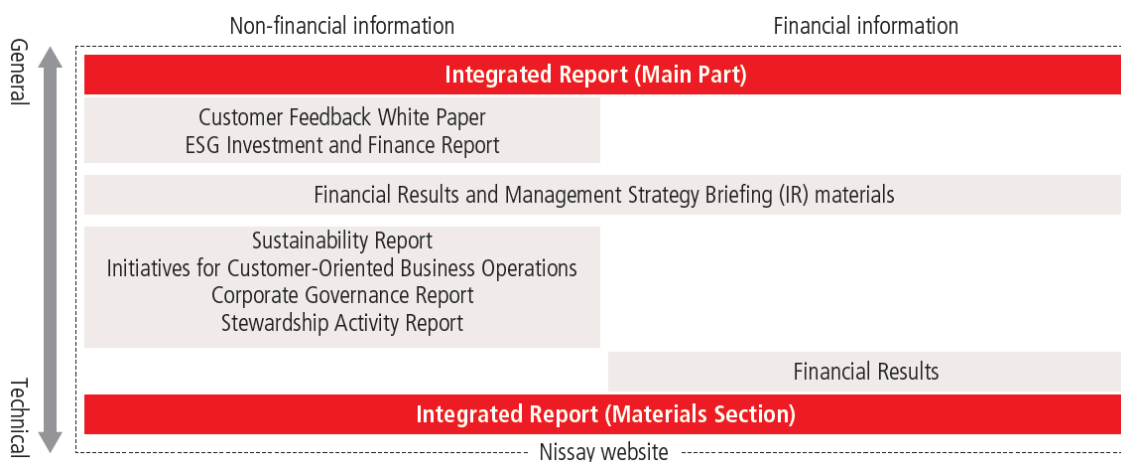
Non-financial information
Financial information

General

Integrated Report (Main Part)

Customer Feedback White Paper
ESG Investment and Finance Report

Financial Results and Management Strategy Briefing (IR) materials

Sustainability Report
Initiatives for Customer-Oriented Business Operations
Corporate Governance Report
Stewardship Activity Report

Financial Results

Technical

Integrated Report (Materials Section)

Nissay website